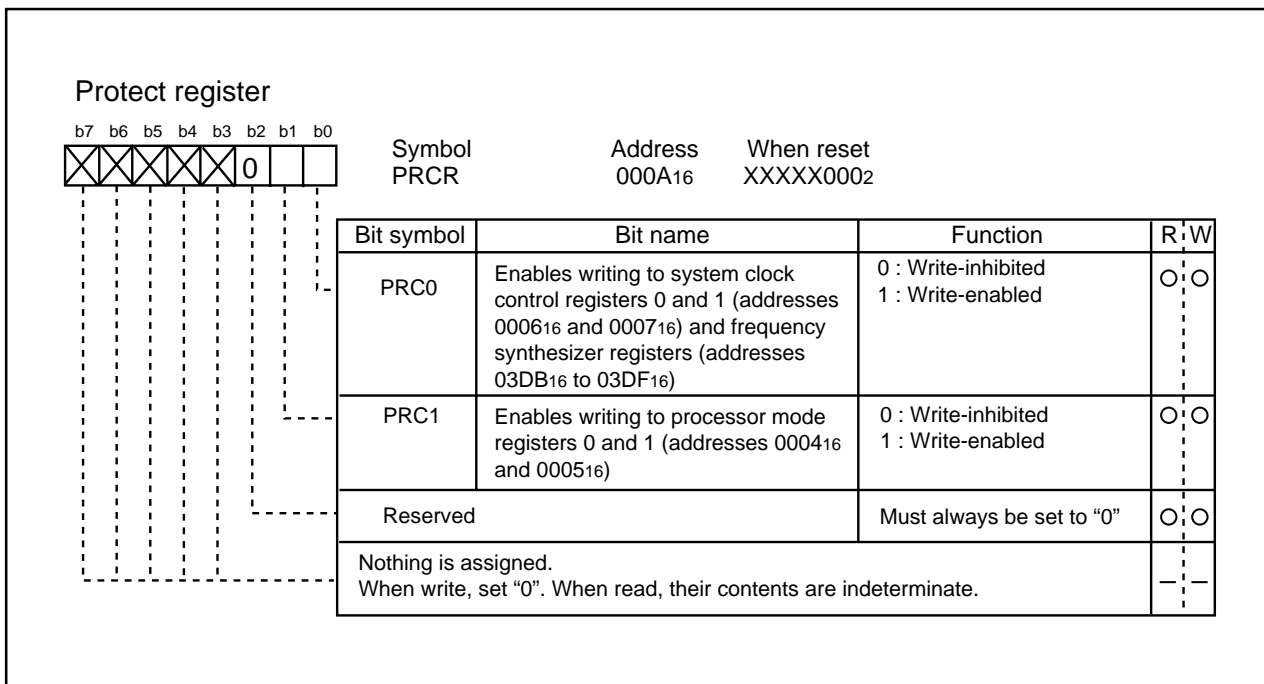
Protect register

b7 b6 b5 b4 b3 b2 b1 b0

0

Symbol PRCR

Address $000A_{16}$

When reset $XXXXX000_2$

| Bit symbol | Bit name | Function | R | W |
|---|---|---|---|---|
| PRC0 | Enables writing to system clock control registers 0 and 1 (addresses $0006_{16}$ and $0007_{16}$) and frequency synthesizer registers (addresses $03DB_{16}$ to $03DF_{16}$) | 0 : Write-inhibited<br>1 : Write-enabled | O | O |
| PRC1 | Enables writing to processor mode registers 0 and 1 (addresses $0004_{16}$ and $0005_{16}$) | 0 : Write-inhibited<br>1 : Write-enabled | O | O |
| Reserved | | Must always be set to "0" | O | O |
| Nothing is assigned.<br>When write, set "0". When read, their contents are indeterminate. | | | — | — |